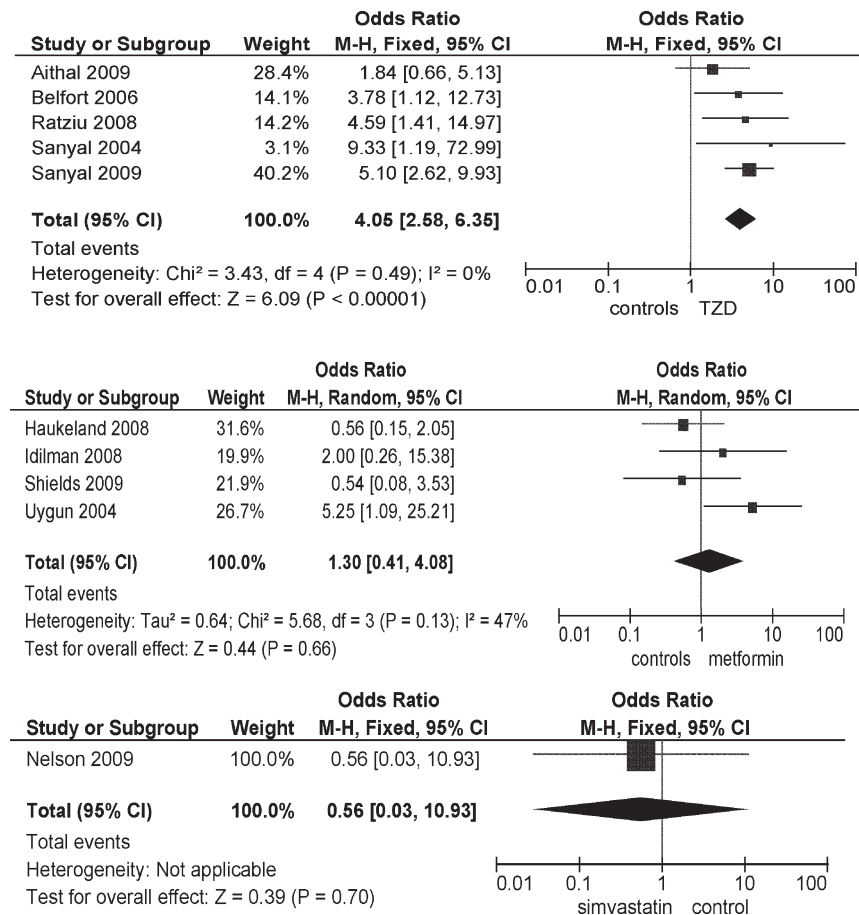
| Study or Subgroup | Weight | Odds Ratio M-H, Fixed, 95% CI |
|---|---|---|
| Aithal 2009 | 28.4% | 1.84 [0.66, 5.13] |
| Belfort 2006 | 14.1% | 3.78 [1.12, 12.73] |
| Ratziu 2008 | 14.2% | 4.59 [1.41, 14.97] |
| Sanyal 2004 | 3.1% | 9.33 [1.19, 72.99] |
| Sanyal 2009 | 40.2% | 5.10 [2.62, 9.93] |
| **Total (95% CI)** | **100.0%** | **4.05 [2.58, 6.35]** |

Total events
Heterogeneity: Chi² = 3.43, df = 4 (P = 0.49); I² = 0%
Test for overall effect: Z = 6.09 (P < 0.00001)

Odds Ratio
M-H, Fixed, 95% CI
0.01 0.1 1 10 100
controls TZD

| Study or Subgroup | Weight | Odds Ratio M-H, Random, 95% CI |
|---|---|---|
| Haukeland 2008 | 31.6% | 0.56 [0.15, 2.05] |
| Idilman 2008 | 19.9% | 2.00 [0.26, 15.38] |
| Shields 2009 | 21.9% | 0.54 [0.08, 3.53] |
| Uygun 2004 | 26.7% | 5.25 [1.09, 25.21] |
| **Total (95% CI)** | **100.0%** | **1.30 [0.41, 4.08]** |

Total events
Heterogeneity: Tau² = 0.64; Chi² = 5.68, df = 3 (P = 0.13); I² = 47%
Test for overall effect: Z = 0.44 (P = 0.66)

Odds Ratio
M-H, Random, 95% CI
0.01 0.1 1 10 100
controls metformin

| Study or Subgroup | Weight | Odds Ratio M-H, Fixed, 95% CI |
|---|---|---|
| Nelson 2009 | 100.0% | 0.56 [0.03, 10.93] |
| **Total (95% CI)** | **100.0%** | **0.56 [0.03, 10.93]** |

Total events
Heterogeneity: Not applicable
Test for overall effect: Z = 0.39 (P = 0.70)

Odds Ratio
M-H, Fixed, 95% CI
0.01 0.1 1 10 100
simvastatin control